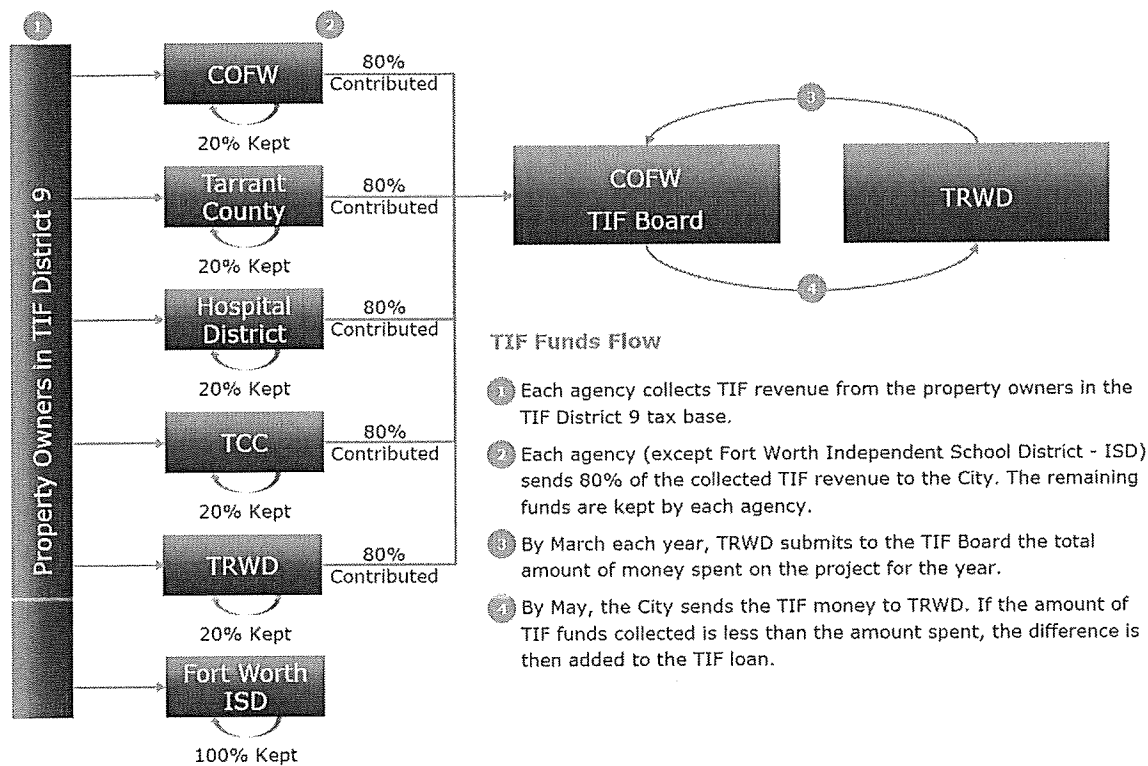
1

Property Owners in TIF District 9

2

COFW
80% Contributed
20% Kept

Tarrant County
80% Contributed
20% Kept

Hospital District
80% Contributed
20% Kept

TCC
80% Contributed
20% Kept

TRWD
80% Contributed
20% Kept

Fort Worth ISD
100% Kept

3

COFW TIF Board

TRWD

4

TIF Funds Flow

1 Each agency collects TIF revenue from the property owners in the TIF District 9 tax base.

2 Each agency (except Fort Worth Independent School District - ISD) sends 80% of the collected TIF revenue to the City. The remaining funds are kept by each agency.

3 By March each year, TRWD submits to the TIF Board the total amount of money spent on the project for the year.

4 By May, the City sends the TIF money to TRWD. If the amount of TIF funds collected is less than the amount spent, the difference is then added to the TIF loan.